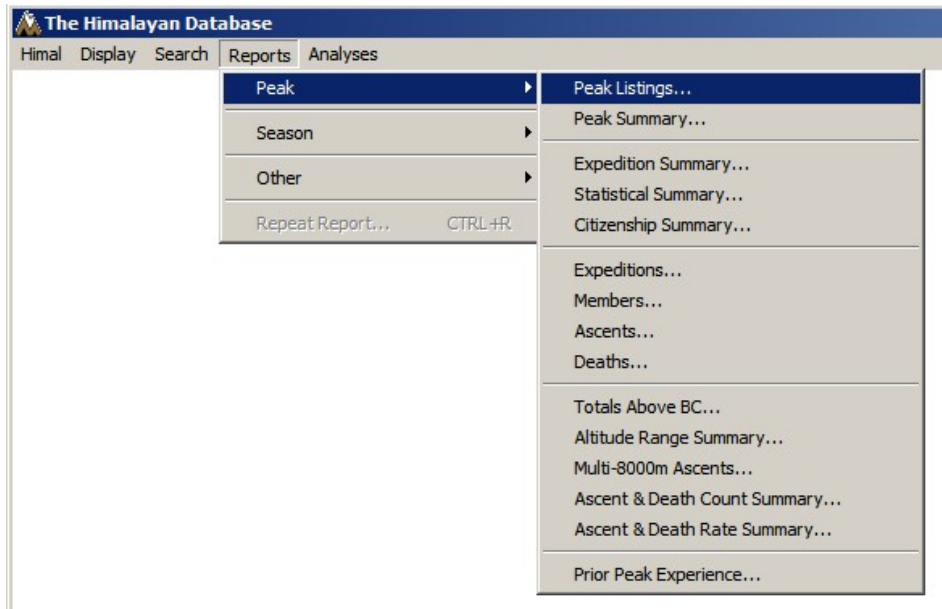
The Himalayan Database

Himal Display Search Reports Analyses

Peak
Season
Other
Repeat Report... CTRL+R

Peak Listings...
Peak Summary...

Expedition Summary...
Statistical Summary...
Citizenship Summary...

Expeditions...
Members...
Ascents...
Deaths...

Totals Above BC...
Altitude Range Summary...
Multi-8000m Ascents...
Ascent & Death Count Summary...
Ascent & Death Rate Summary...

Prior Peak Experience...